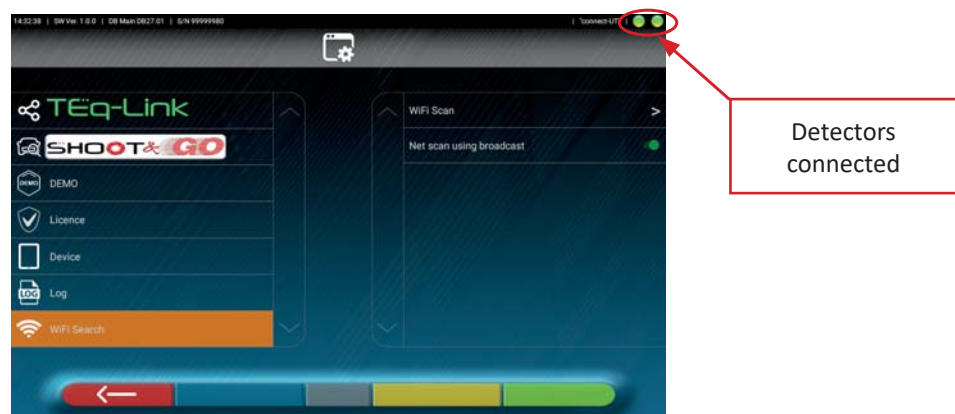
14:32:38 | SW Ver. 1.0.0 | DB Main DB27.01 | S/N 99999980

"connect-UT"

TEq-Link

SHOOT&GO

DEMO

DEMO

Licence

Device

LOG

Log

WiFi Search

WiFi Scan

>

Net scan using broadcast

Detectors connected